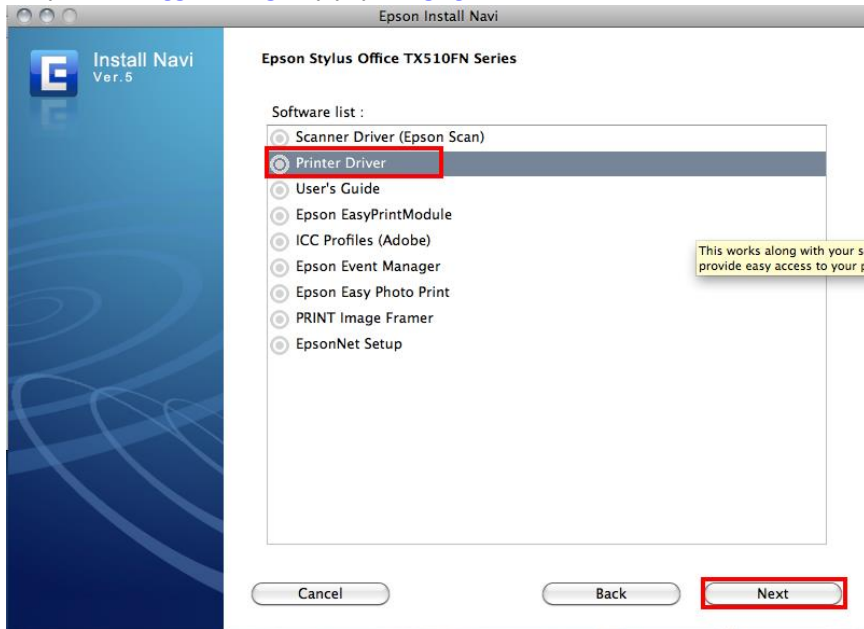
Epson Install Navi

E
Install Navi
Ver.5

Epson Stylus Office TX510FN Series

Software list :

Scanner Driver (Epson Scan)
Printer Driver
User's Guide
Epson EasyPrintModule
ICC Profiles (Adobe)
Epson Event Manager
Epson Easy Photo Print
PRINT Image Framer
EpsonNet Setup

This works along with your s
provide easy access to your

Cancel
Back
Next